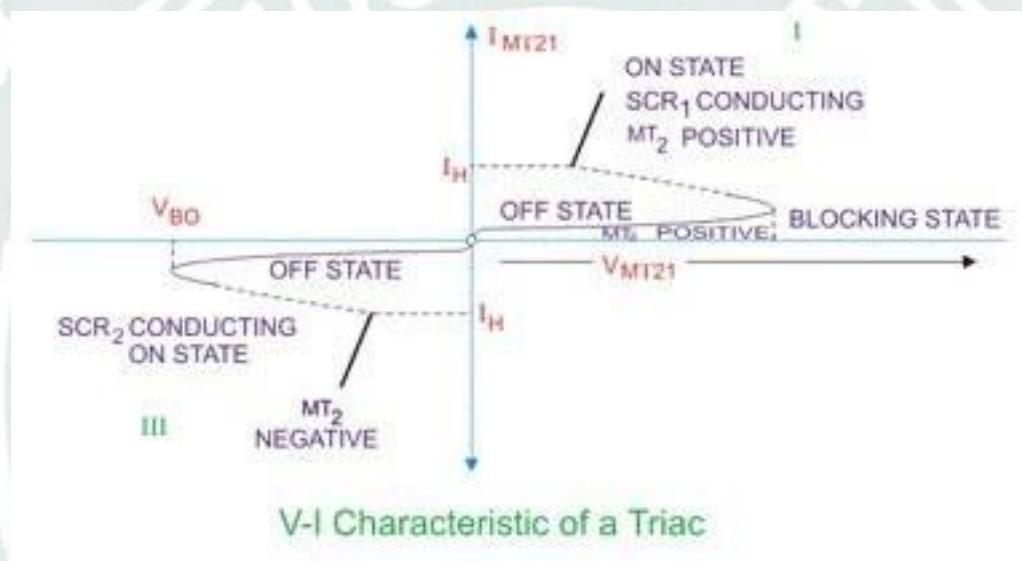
$I_{MT21}$

I

ON STATE
$SCR_1$ CONDUCTING
$MT_2$ POSITIVE

$I_H$

$V_{BO}$

OFF STATE

$MT_2$ POSITIVE

BLOCKING STATE

OFF STATE

$V_{MT21}$

$SCR_2$ CONDUCTING
ON STATE

$I_H$

III

$MT_2$
NEGATIVE

V-I Characteristic of a Triac